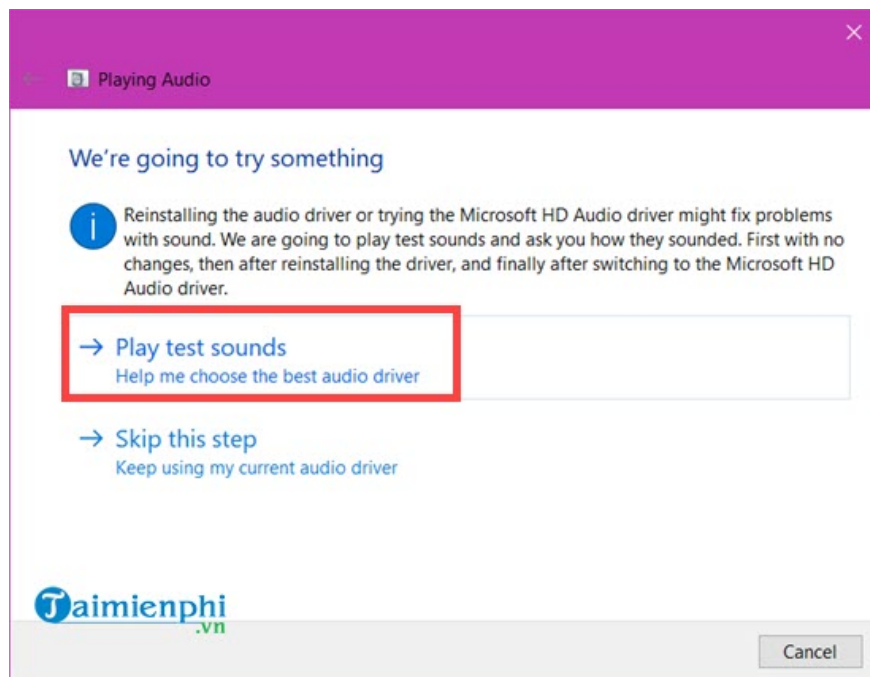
Playing Audio

We're going to try something

Reinstalling the audio driver or trying the Microsoft HD Audio driver might fix problems with sound. We are going to play test sounds and ask you how they sounded. First with no changes, then after reinstalling the driver, and finally after switching to the Microsoft HD Audio driver.

→ Play test sounds
Help me choose the best audio driver

→ Skip this step
Keep using my current audio driver

Taimienphi.vn

Cancel